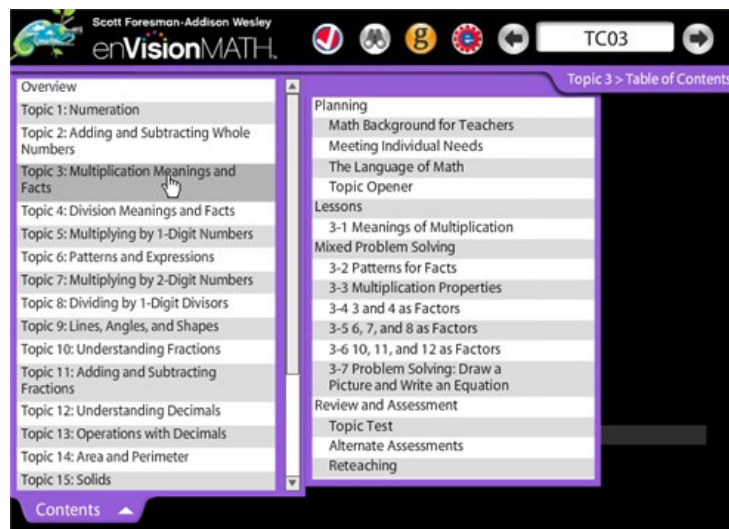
Scott Foresman-Addison Wesley
enVisionMATH.

g

TC03

Topic 3 > Table of Contents

Overview
Topic 1: Numeration
Topic 2: Adding and Subtracting Whole Numbers
Topic 3: Multiplication Meanings and Facts
Topic 4: Division Meanings and Facts
Topic 5: Multiplying by 1-Digit Numbers
Topic 6: Patterns and Expressions
Topic 7: Multiplying by 2-Digit Numbers
Topic 8: Dividing by 1-Digit Divisors
Topic 9: Lines, Angles, and Shapes
Topic 10: Understanding Fractions
Topic 11: Adding and Subtracting Fractions
Topic 12: Understanding Decimals
Topic 13: Operations with Decimals
Topic 14: Area and Perimeter
Topic 15: Solids

Planning
Math Background for Teachers
Meeting Individual Needs
The Language of Math
Topic Opener
Lessons
3-1 Meanings of Multiplication
Mixed Problem Solving
3-2 Patterns for Facts
3-3 Multiplication Properties
3-4 3 and 4 as Factors
3-5 6, 7, and 8 as Factors
3-6 10, 11, and 12 as Factors
3-7 Problem Solving: Draw a Picture and Write an Equation
Review and Assessment
Topic Test
Alternate Assessments
Reteaching

Contents